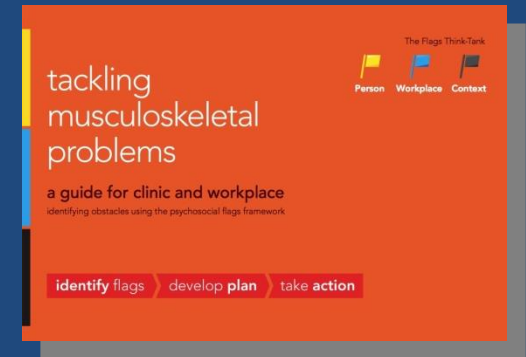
The Flags Think-Tank

Person Workplace Context

tackling musculoskeletal problems

a guide for clinic and workplace

identifying obstacles using the psychosocial flags framework

identify flags develop plan take action